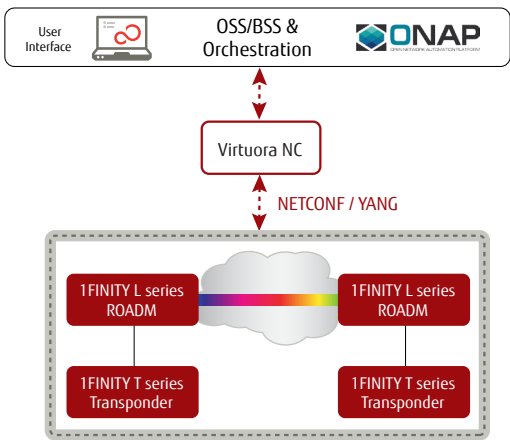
User Interface

OSS/BSS & Orchestration

ONAP
OPEN NETWORK AUTOMATION PLATFORM

Virtuora NC

NETCONF / YANG

1FINITY L series ROADM

1FINITY L series ROADM

1FINITY T series Transponder

1FINITY T series Transponder